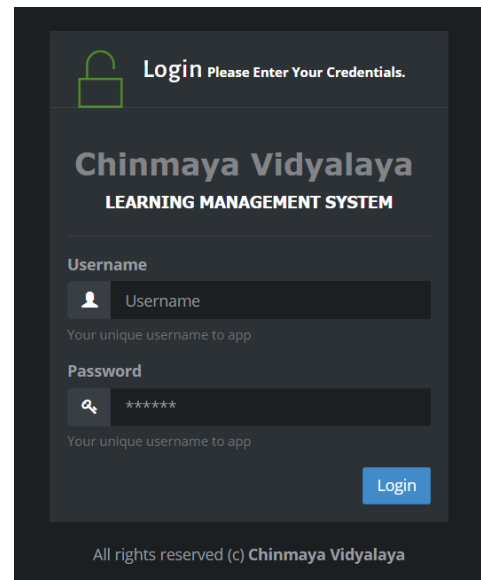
Login Please Enter Your Credentials.

Chinmaya Vidyalaya

LEARNING MANAGEMENT SYSTEM

Username

Username

Your unique username to app

Password

******

Your unique username to app

Login

All rights reserved (c) Chinmaya Vidyalaya